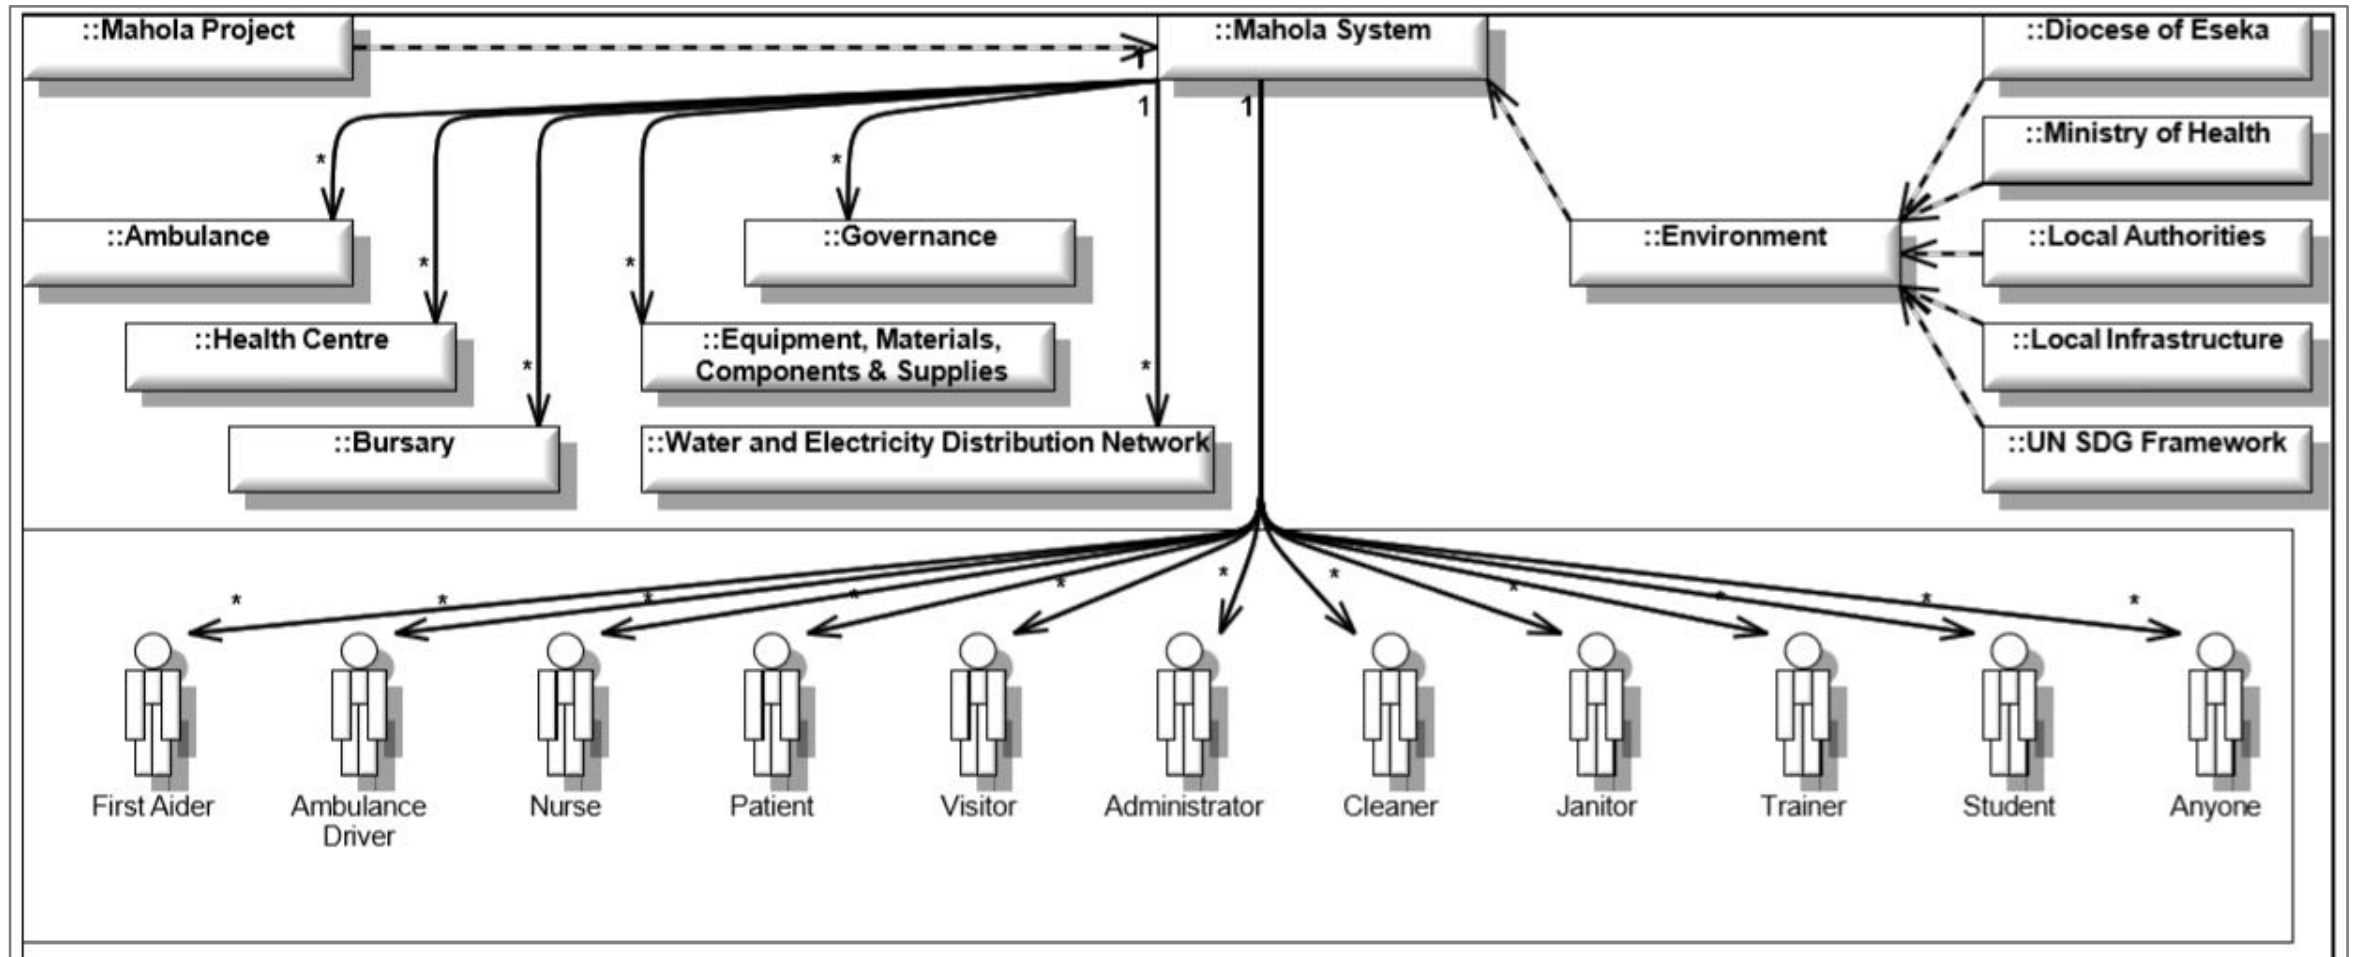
::Mahola Project

::Mahola System

::Diocese of Eseka

1

1

1

::Ministry of Health

*

*

*

*

*

*

::Ambulance

::Governance

::Environment

::Local Authorities

::Health Centre

::Equipment, Materials, Components & Supplies

::Local Infrastructure

::Bursary

::Water and Electricity Distribution Network

::UN SDG Framework

*
*
*
*
*
*
*
*
*
*
*

First Aider

Ambulance Driver

Nurse

Patient

Visitor

Administrator

Cleaner

Janitor

Trainer

Student

Anyone